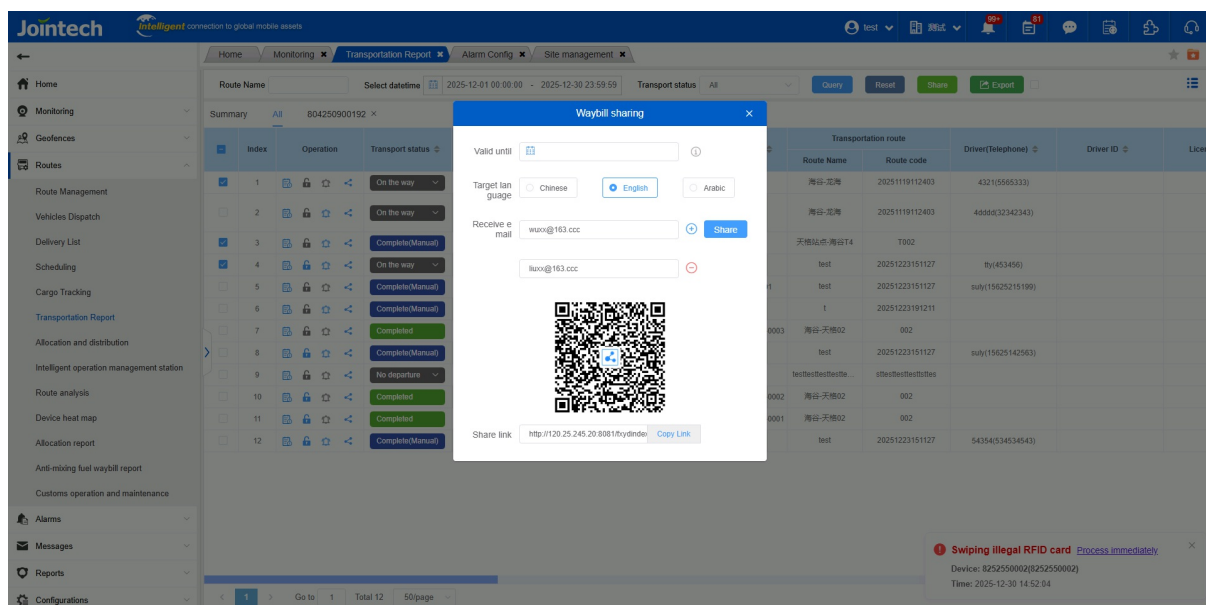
Jointech Intelligent connection to global mobile assets

test 测试 99+ 81

Home
Monitoring
Geofences
Routes
Route Management
Vehicles Dispatch
Delivery List
Scheduling
Cargo Tracking
Transportation Report
Allocation and distribution
Intelligent operation management station
Route analysis
Device heat map
Allocation report
Anti-mixing fuel waybill report
Customs operation and maintenance
Alarms
Messages
Reports
Configurations

Home | Monitoring | Transportation Report | Alarm Config | Site management

Route Name | Select datetime 2025-12-01 00:00:00 - 2025-12-30 23:59:59 | Transport status All | Query | Reset | Share | Export

Summary | All | 804250900192

| Index | Operation | Transport status | | Route Name | Route code | Driver(Telephone) | Driver ID | Licer |
|---|---|---|---|---|---|---|---|---|
| 1 | | On the way | | 海谷-龙海 | 20251119112403 | 4321(5565333) | | |
| 2 | | On the way | | 海谷-龙海 | 20251119112403 | 4dddd(32342343) | | |
| 3 | | Complete(Manual) | | 天德站点-海谷T4 | T002 | | | |
| 4 | | On the way | | test | 20251223151127 | tty(453456) | | |
| 5 | | Complete(Manual) | rt | test | 20251223151127 | suly(15625215199) | | |
| 6 | | Complete(Manual) | | t | 20251223191211 | | | |
| 7 | | Completed | 0003 | 海谷-天德02 | 002 | | | |
| 8 | | Complete(Manual) | | test | 20251223151127 | suly(15625142563) | | |
| 9 | | No departure | | testtesttesttestte... | sttesttesttesttes | | | |
| 10 | | Completed | 0002 | 海谷-天德02 | 002 | | | |
| 11 | | Completed | 0001 | 海谷-天德02 | 002 | | | |
| 12 | | Complete(Manual) | | test | 20251223151127 | 54354(534534543) | | |

Transportation route

1 | Go to 1 | Total 12 | 50/page

Waybill sharing

Valid until

Target language: Chinese | English | Arabic

Receive email: wuxx@163.ccc | Share

liuxx@163.ccc

Share link http://120.25.245.20:8081/fxydindex Copy Link

Swiping illegal RFID card Process immediately
Device: 8252550002(8252550002)
Time: 2025-12-30 14:52:04